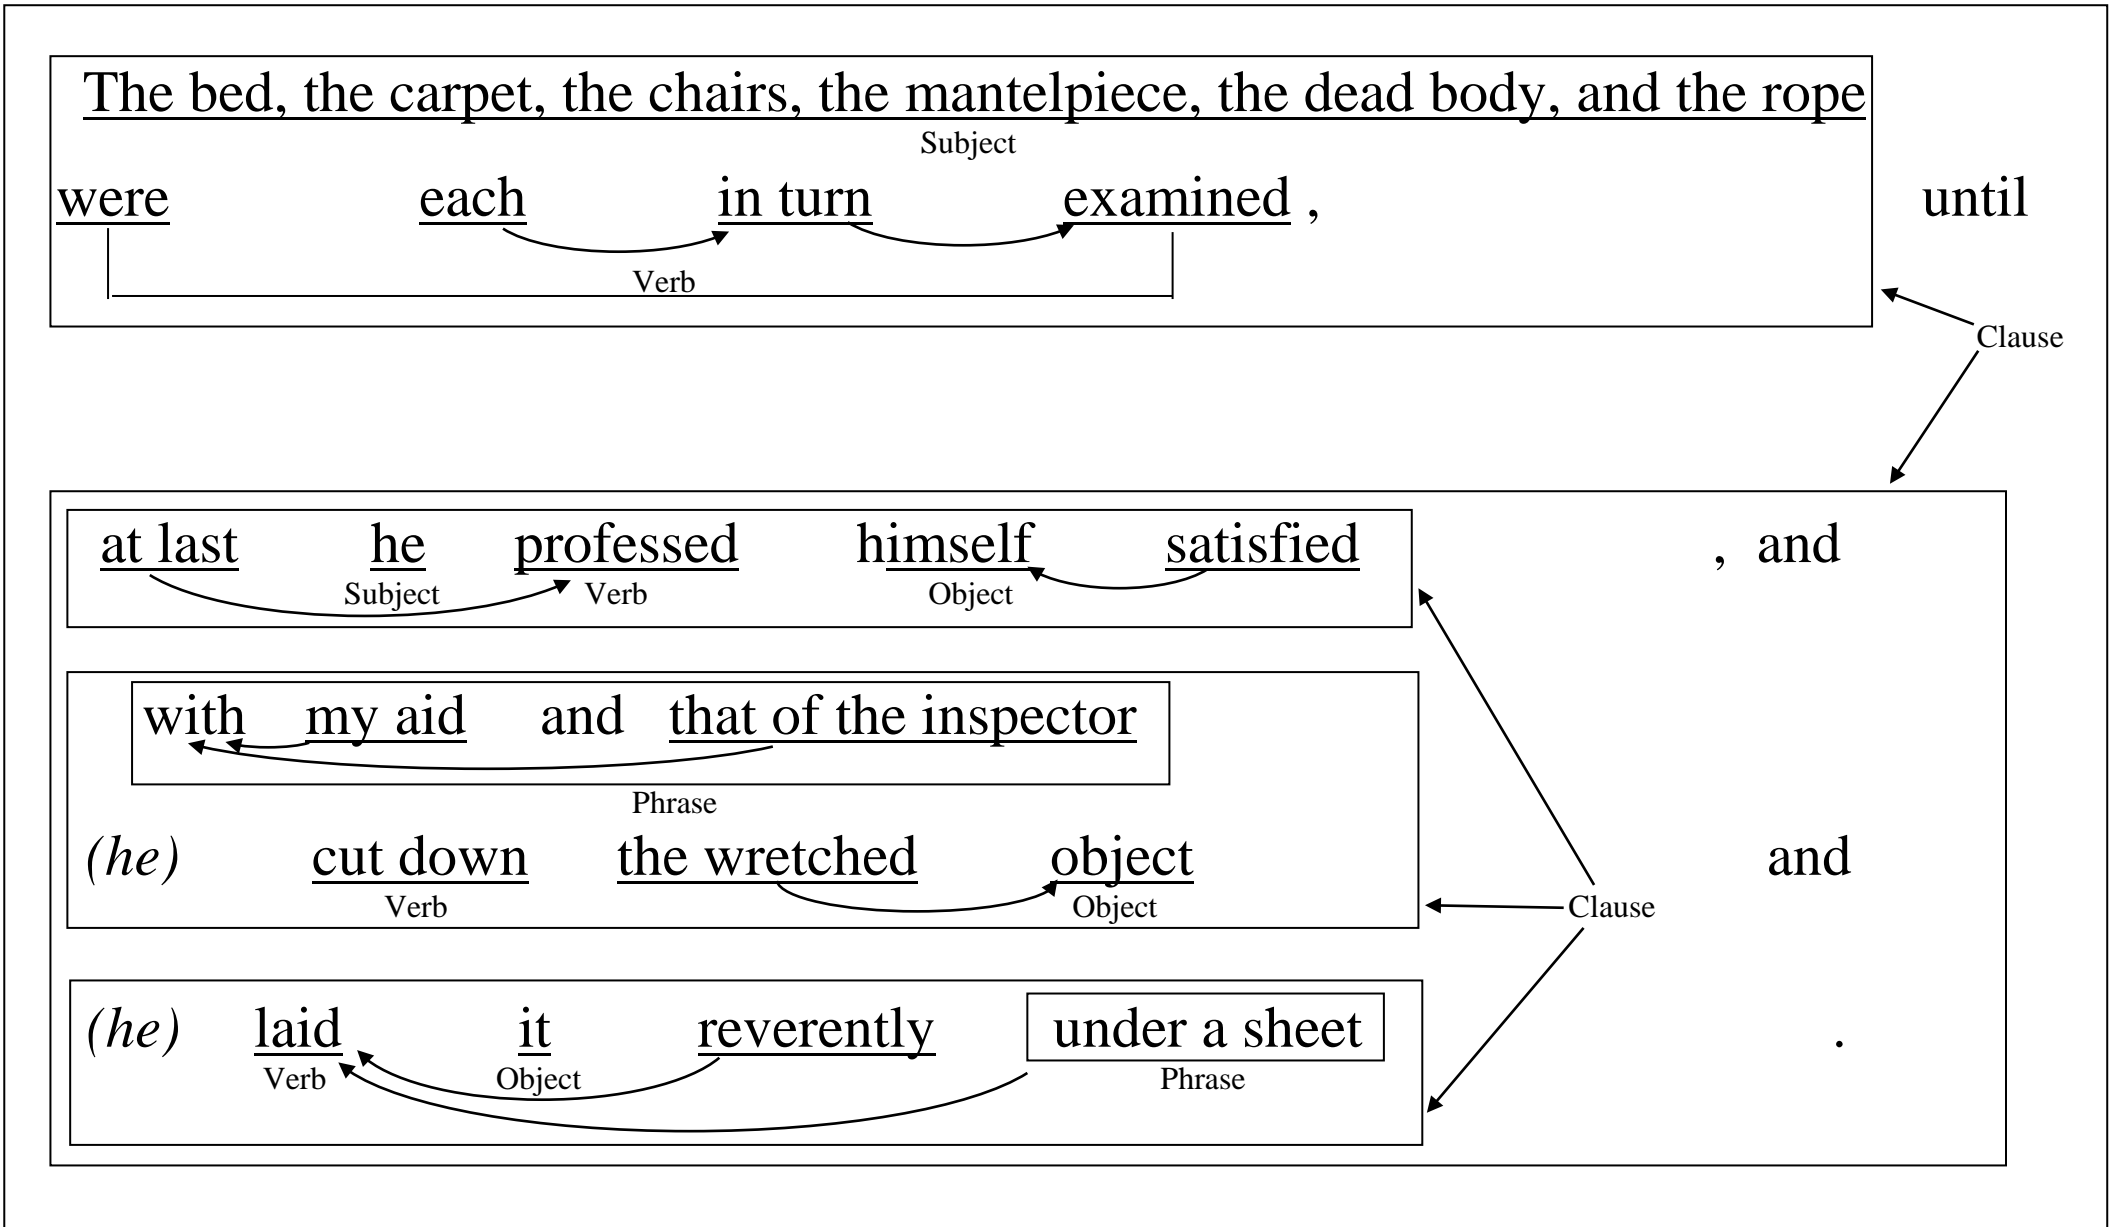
The bed, the carpet, the chairs, the mantelpiece, the dead body, and the rope
Subject

were each in turn examined , until
Verb

Clause

at last he professed himself satisfied , and
Subject Verb Object

with my aid and that of the inspector
Phrase

(he) cut down the wretched object and
Verb Object

Clause

(he) laid it reverently under a sheet .
Verb Object Phrase